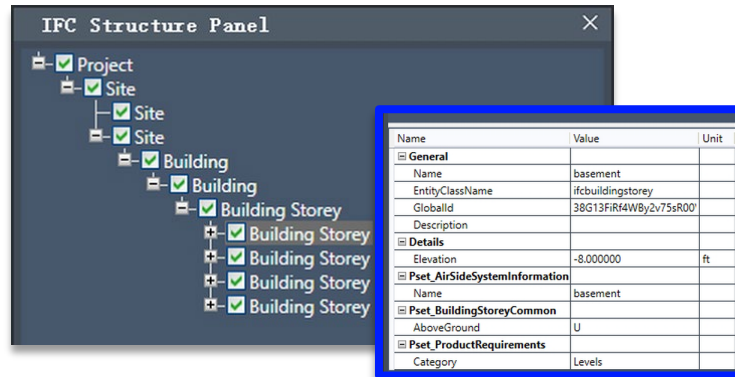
IFC Structure Panel
×

Project
Site
Site
Site
Building
Building
Building Storey
Building Storey
Building Storey
Building Storey
Building Storey

| Name | Value | Unit |
|---|---|---|
| ⊟ General | | |
| Name | basement | |
| EntityClassName | ifcbuildingstorey | |
| GlobalId | 38G13FiRf4WBy2v75sR00' | |
| Description | | |
| ⊟ Details | | |
| Elevation | -8.000000 | ft |
| ⊟ Pset_AirSideSystemInformation | | |
| Name | basement | |
| ⊟ Pset_BuildingStoreyCommon | | |
| AboveGround | U | |
| ⊟ Pset_ProductRequirements | | |
| Category | Levels | |